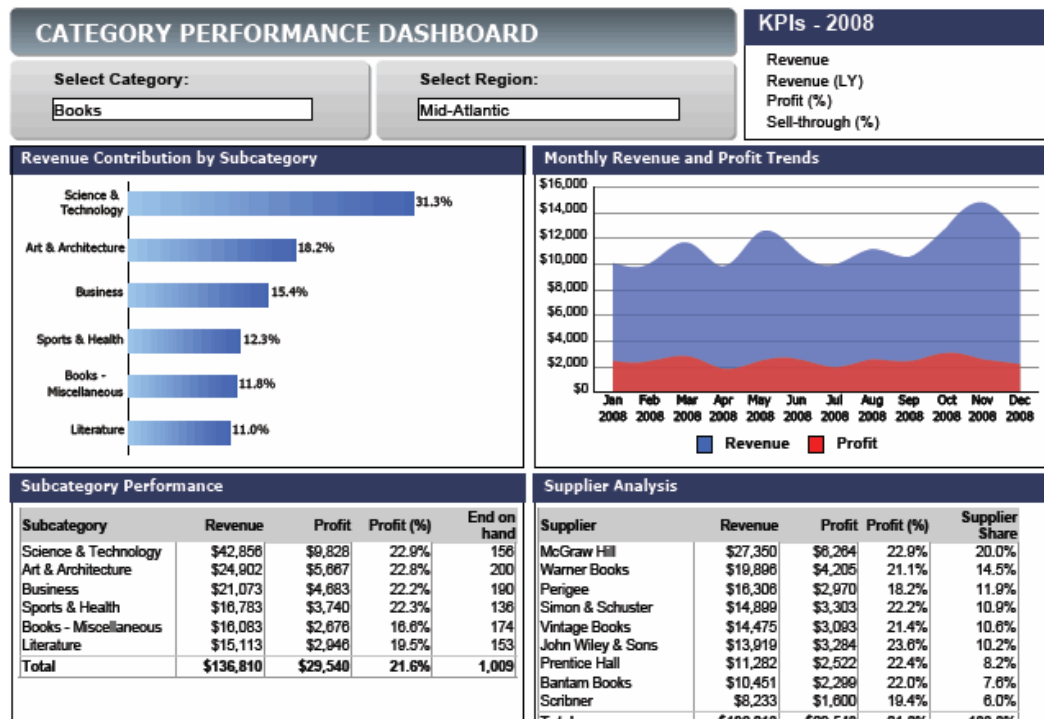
CATEGORY PERFORMANCE DASHBOARD

KPIs - 2008

Revenue
Revenue (LY)
Profit (%)
Sell-through (%)

Select Category:
Books

Select Region:
Mid-Atlantic

Revenue Contribution by Subcategory

Science & Technology 31.3%
Art & Architecture 18.2%
Business 15.4%
Sports & Health 12.3%
Books - Miscellaneous 11.8%
Literature 11.0%

Monthly Revenue and Profit Trends

$16,000
$14,000
$12,000
$10,000
$8,000
$6,000
$4,000
$2,000
$0

Jan 2008 Feb 2008 Mar 2008 Apr 2008 May 2008 Jun 2008 Jul 2008 Aug 2008 Sep 2008 Oct 2008 Nov 2008 Dec 2008

Revenue Profit

Subcategory Performance

| Subcategory | Revenue | Profit | Profit (%) | End on hand |
|---|---|---|---|---|
| Science & Technology | $42,856 | $9,828 | 22.9% | 156 |
| Art & Architecture | $24,902 | $5,667 | 22.8% | 200 |
| Business | $21,073 | $4,683 | 22.2% | 190 |
| Sports & Health | $16,783 | $3,740 | 22.3% | 136 |
| Books - Miscellaneous | $16,083 | $2,676 | 16.6% | 174 |
| Literature | $15,113 | $2,946 | 19.5% | 153 |
| Total | $136,810 | $29,540 | 21.6% | 1,009 |

Supplier Analysis

| Supplier | Revenue | Profit | Profit (%) | Supplier Share |
|---|---|---|---|---|
| McGraw Hill | $27,350 | $6,264 | 22.9% | 20.0% |
| Warner Books | $19,896 | $4,205 | 21.1% | 14.5% |
| Perigee | $16,306 | $2,970 | 18.2% | 11.9% |
| Simon & Schuster | $14,899 | $3,303 | 22.2% | 10.9% |
| Vintage Books | $14,475 | $3,093 | 21.4% | 10.6% |
| John Wiley & Sons | $13,919 | $3,284 | 23.6% | 10.2% |
| Prentice Hall | $11,282 | $2,522 | 22.4% | 8.2% |
| Bantam Books | $10,451 | $2,299 | 22.0% | 7.6% |
| Scribner | $8,233 | $1,600 | 19.4% | 6.0% |
| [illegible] | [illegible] | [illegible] | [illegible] | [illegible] |